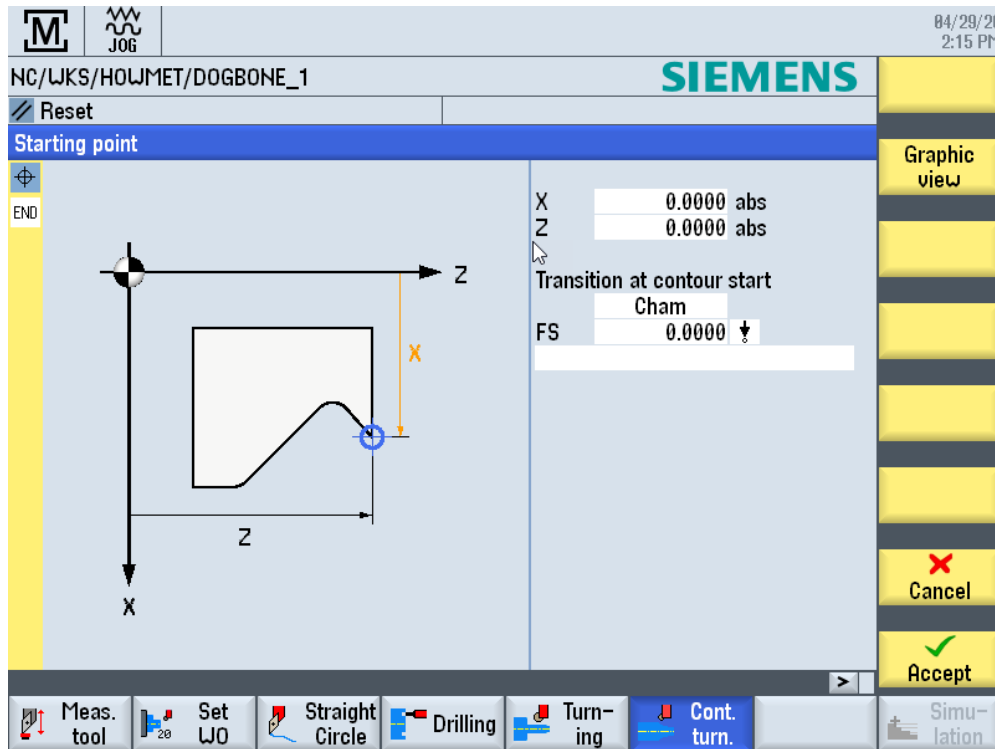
M JOG

04/29/2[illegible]
2:15 P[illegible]

NC/WKS/HOWMET/DOGBONE_1

SIEMENS

Reset

Starting point

END

Z

X

Z

X

X 0.0000 abs
Z 0.0000 abs

Transition at contour start

Cham

FS 0.0000

Graphic view

Cancel

Accept

>

Meas. tool

Set WO

Straight Circle

Drilling

Turning

Cont. turn.

Simulation